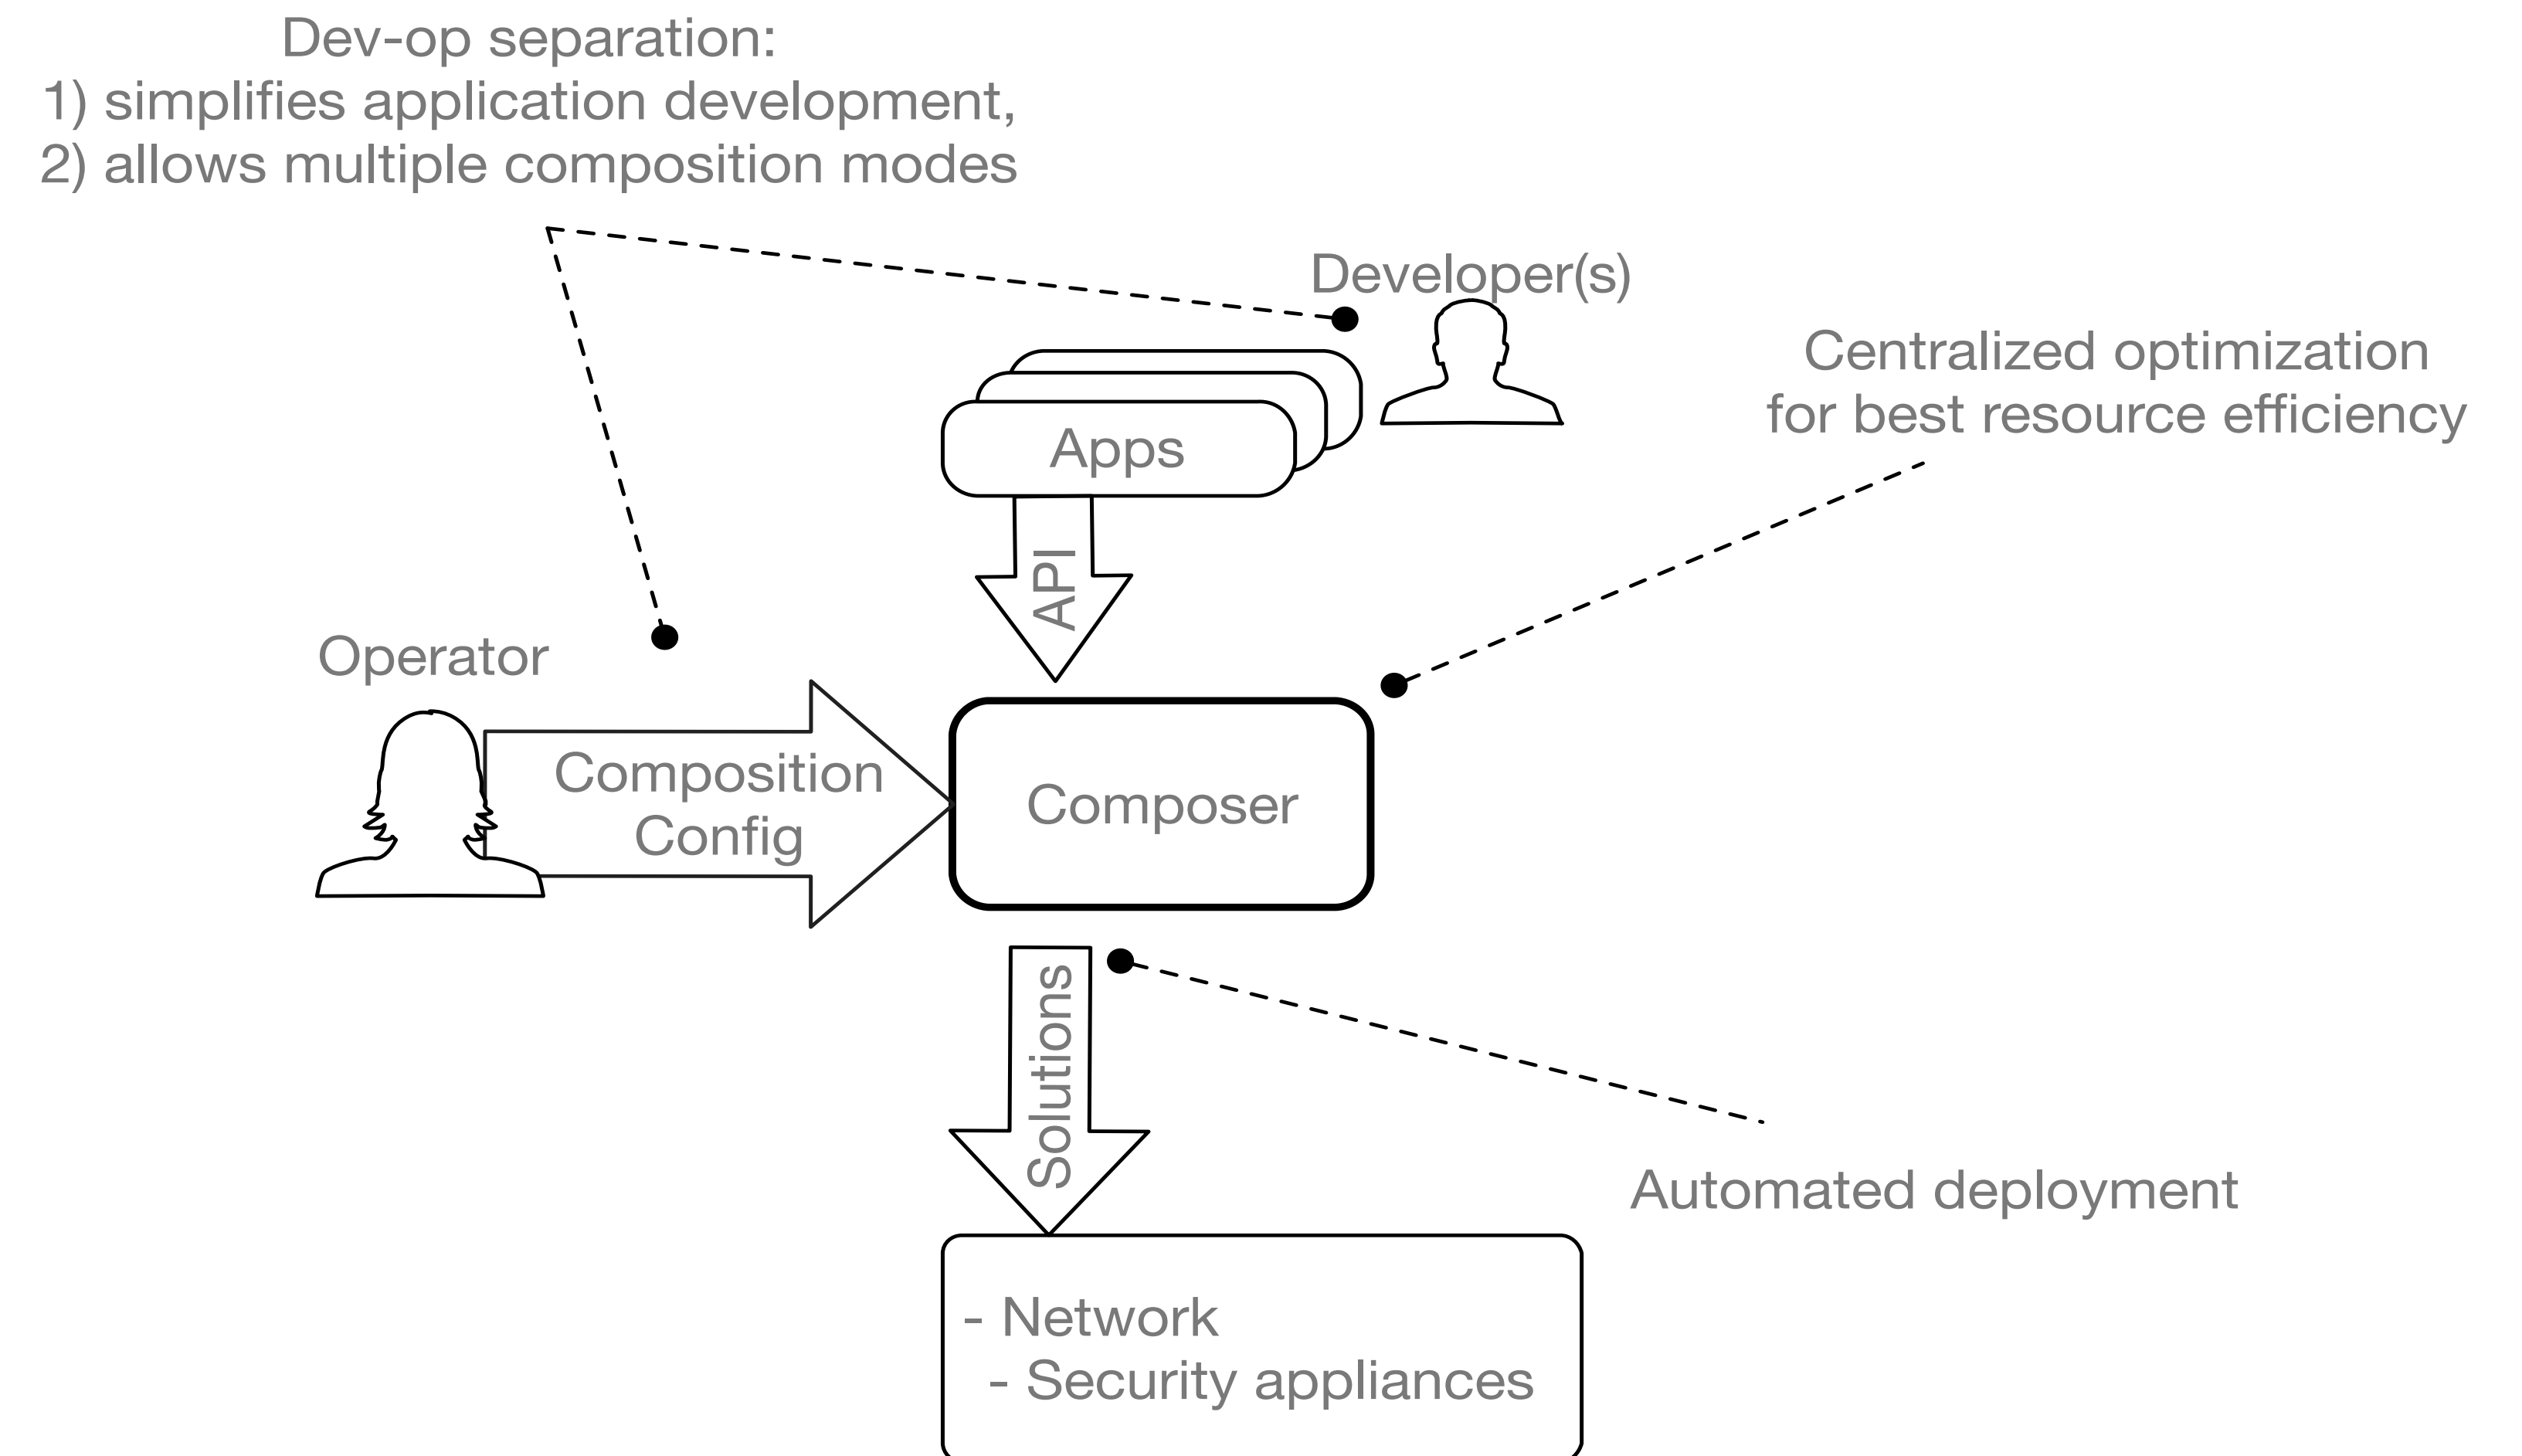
Dev-op separation:
1) simplifies application development,
2) allows multiple composition modes

Developer(s)

Centralized optimization
for best resource efficiency

Apps

API

Operator

Composition
Config

Composer

Solutions

Automated deployment

- Network
- Security appliances